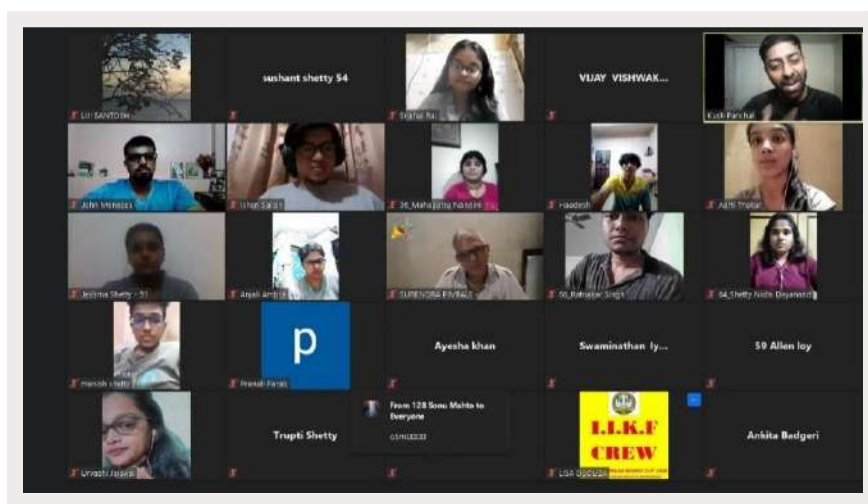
LIJI SANTOSH

sushant shetty 54

Sneha Ra

VIJAY VISHWAK...

Kush Panchal

John Menezes

Ishan Saraf

36_Mahajana Nandini

Haadesh

Aditi Thakur

Jeshma Shetty - 51

Anjali Ambre

SURENDRA RIVEALE

56_Rajkumar Singh

64_Shetty Nidhi Dayanand

Harish shetty

p

Pranali Parab

Ayesha khan

Swaminathan Iy...

59 Allen loy

Urvashi Jadhav

Trupti Shetty

From 128 Sonu Mehta to Everyone

L.I.K.F CREW

LISA D'SOUZA

Ankita Badgeri